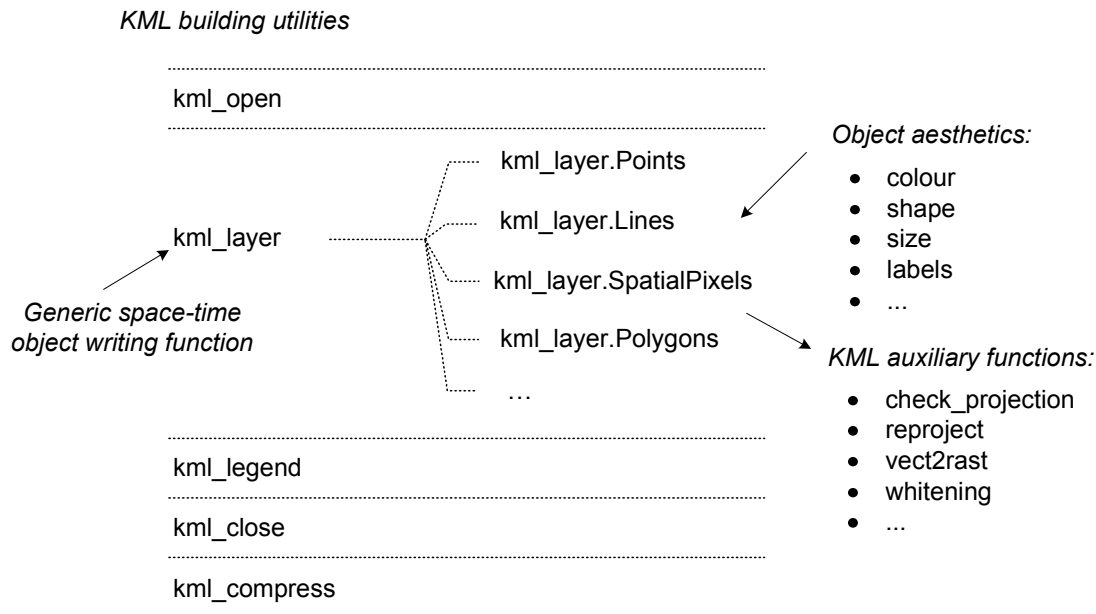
KML building utilities

kml_open

kml_layer

Generic space-time object writing function

kml_layer.Points

kml_layer.Lines

kml_layer.SpatialPixels

kml_layer.Polygons

…

Object aesthetics:

- colour
- shape
- size
- labels
- ...

KML auxiliary functions:

- check_projection
- reproject
- vect2rast
- whitening
- ...

kml_legend

kml_close

kml_compress